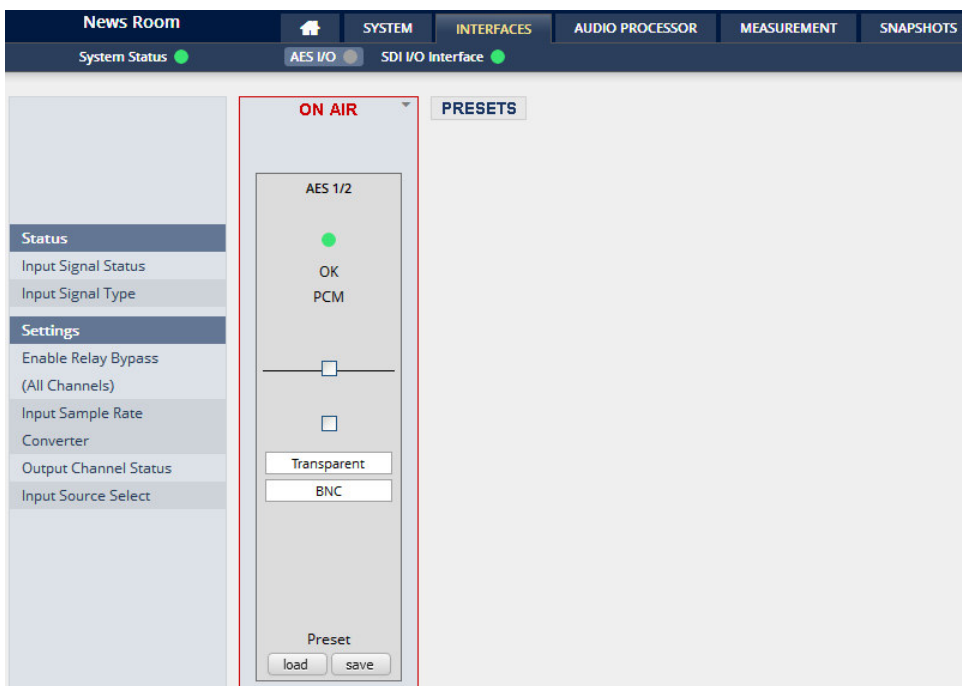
News Room

SYSTEM INTERFACES AUDIO PROCESSOR MEASUREMENT SNAPSHOTS

System Status AES I/O SDI I/O Interface

ON AIR

PRESETS

AES 1/2

OK
PCM

Transparent
BNC

Preset
load save

Status
Input Signal Status
Input Signal Type

Settings
Enable Relay Bypass (All Channels)
Input Sample Rate Converter
Output Channel Status
Input Source Select